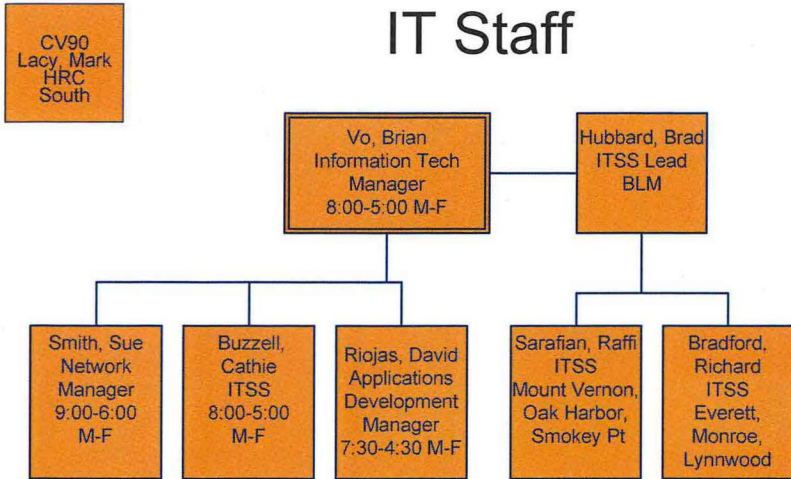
CV90
Lacy, Mark
HRC
South

IT Staff

Vo, Brian
Information Tech
Manager
8:00-5:00 M-F

Hubbard, Brad
ITSS Lead
BLM

Smith, Sue
Network
Manager
9:00-6:00
M-F

Buzzell,
Cathie
ITSS
8:00-5:00
M-F

Riojas, David
Applications
Development
Manager
7:30-4:30 M-F

Sarafian, Raffi
ITSS
Mount Vernon,
Oak Harbor,
Smokey Pt

Bradford,
Richard
ITSS
Everett,
Monroe,
Lynnwood